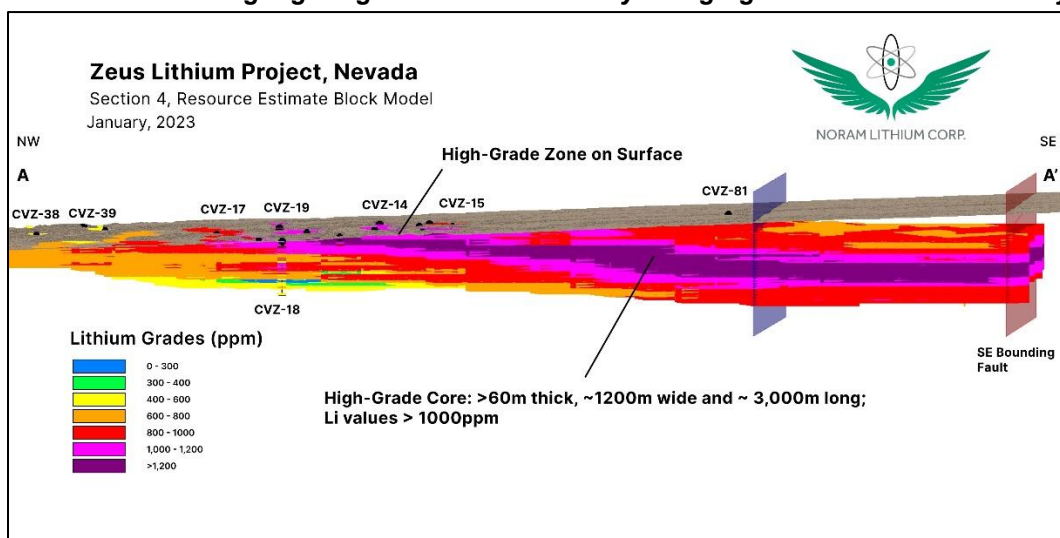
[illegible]

Zeus Lithium Project, Nevada
Section 4, Resource Estimate Block Model
January, 2023

NORAM LITHIUM CORP.

NW
A

SE
A'

High-Grade Zone on Surface

CVZ-38 CVZ-39 CVZ-17 CVZ-19 CVZ-14 CVZ-15 CVZ-81

CVZ-18

Lithium Grades (ppm)

0 - 300
300 - 400
400 - 600
600 - 800
800 - 1000
1,000 - 1,200
>1,200

High-Grade Core: >60m thick, ~1200m wide and ~ 3,000m long;
Li values > 1000ppm

SE Bounding Fault